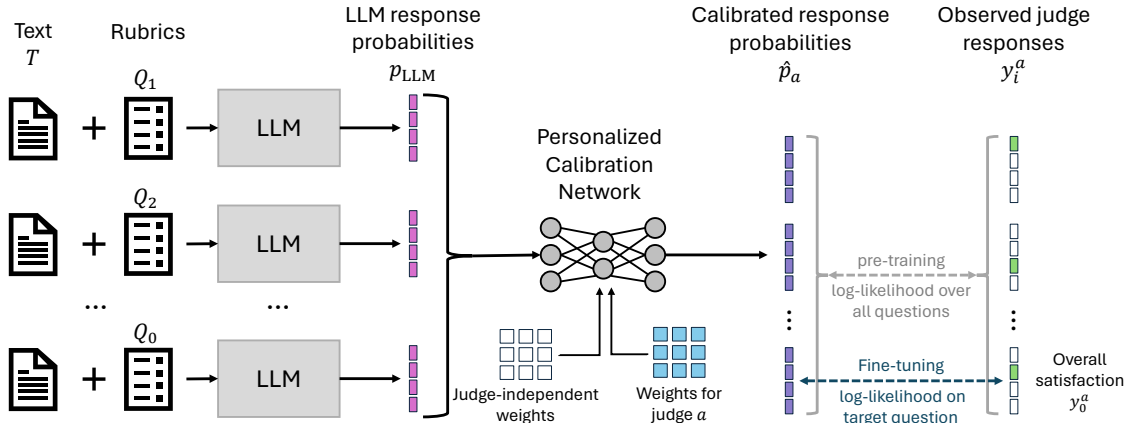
Text
$T$

Rubrics

$Q_1$

$Q_2$

...

$Q_0$

LLM

LLM

...

LLM

LLM response probabilities
$p_{\text{LLM}}$

Personalized Calibration Network

Judge-independent weights

Weights for judge $a$

Calibrated response probabilities
$\hat{p}_a$

Observed judge responses
$y_i^a$

pre-training
log-likelihood over all questions

Fine-tuning
log-likelihood on target question

Overall satisfaction
$y_0^a$